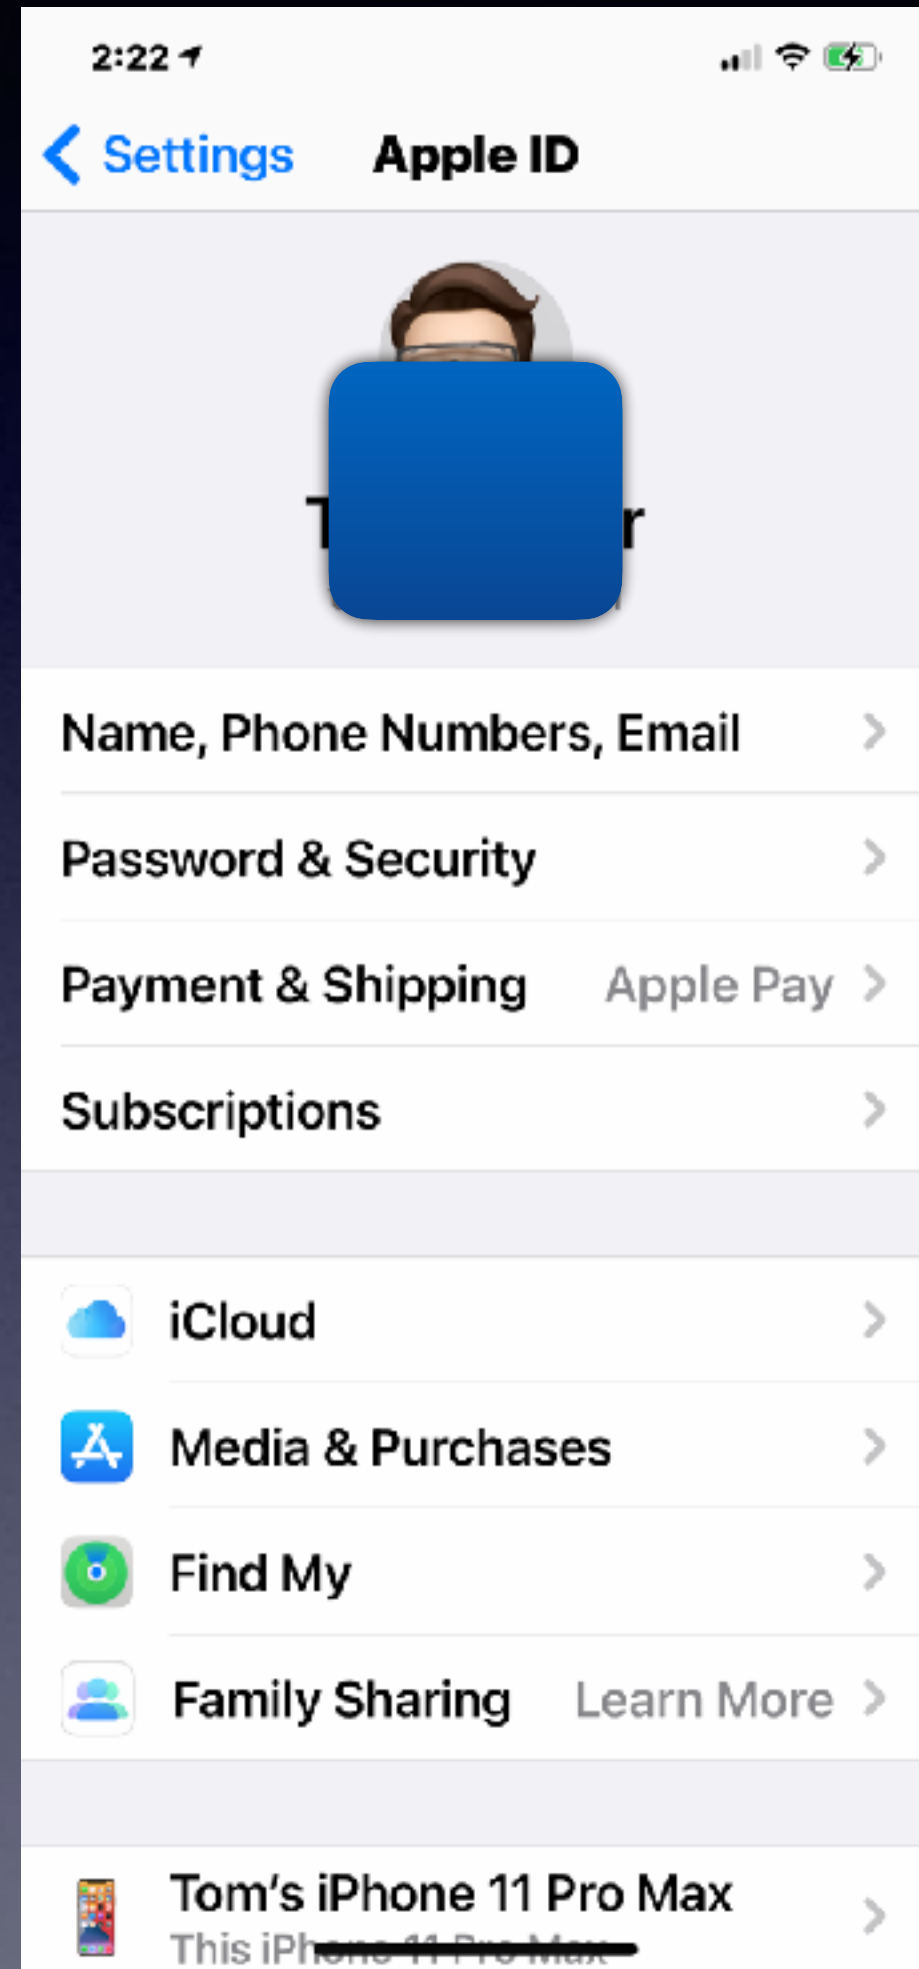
2:22

Settings Apple ID

T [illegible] r

Name, Phone Numbers, Email

Password & Security

Payment & Shipping Apple Pay

Subscriptions

iCloud

Media & Purchases

Find My

Family Sharing Learn More

Tom's iPhone 11 Pro Max
This iPhone 11 Pro Max